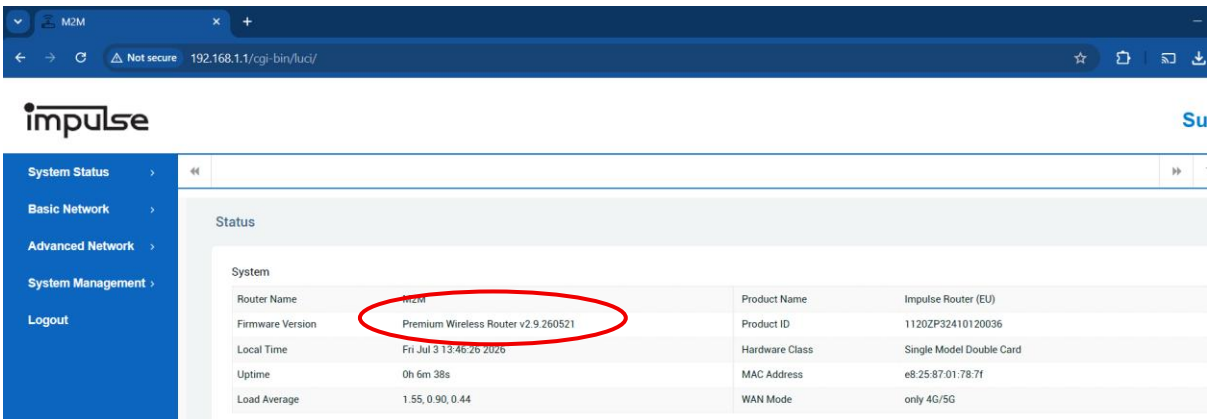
M2M
Not secure 192.168.1.1/cgi-bin/luci/

impulse

Su

System Status ›
Basic Network ›
Advanced Network ›
System Management ›
Logout

Status

System

| Router Name | M2M | Product Name | Impulse Router (EU) |
|---|---|---|---|
| Firmware Version | Premium Wireless Router v2.9.260521 | Product ID | 1120ZP32410120036 |
| Local Time | Fri Jul 3 13:46:26 2026 | Hardware Class | Single Model Double Card |
| Uptime | 0h 6m 38s | MAC Address | e8:25:87:01:78:7f |
| Load Average | 1.55, 0.90, 0.44 | WAN Mode | only 4G/5G |